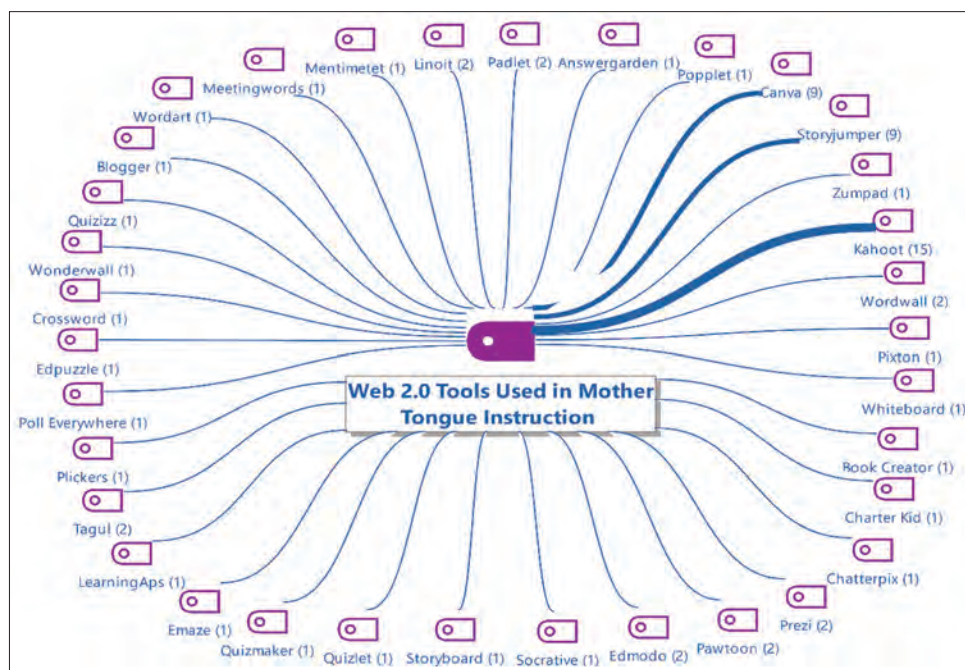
Web 2.0 Tools Used in Mother Tongue Instruction

Meetingwords (1)
Mentimetet (1)
Linoit (2)
Padlet (2)
Answergarden (1)
Popplet (1)
Canva (9)
Storyjumper (9)
Zumpad (1)
Kahoot (15)
Wordwall (2)
Pixton (1)
Whiteboard (1)
Book Creator (1)
Charter Kid (1)
Chatterpix (1)
Prezi (2)
Pawtoon (2)
Edmodo (2)
Socrative (1)
Storyboard (1)
Quizlet (1)
Quizmaker (1)
Emaze (1)
LearningAps (1)
Tagul (2)
Plickers (1)
Poll Everywhere (1)
Edpuzzle (1)
Crossword (1)
Wonderwall (1)
Quizizz (1)
Blogger (1)
Wordart (1)